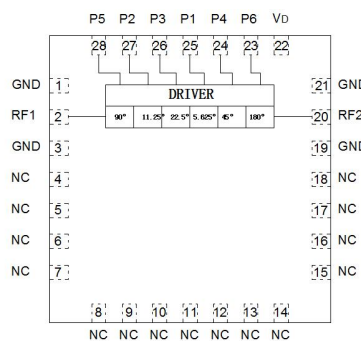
P5 P2 P3 P1 P4 P6 VD

28 27 26 25 24 23 22

DRIVER

90° 11.25° 22.5° 5.625° 45° 180°

GND 1
RF1 2
GND 3
NC 4
NC 5
NC 6
NC 7

21 GND
20 RF2
19 GND
18 NC
17 NC
16 NC
15 NC

8 9 10 11 12 13 14

NC NC NC NC NC NC NC